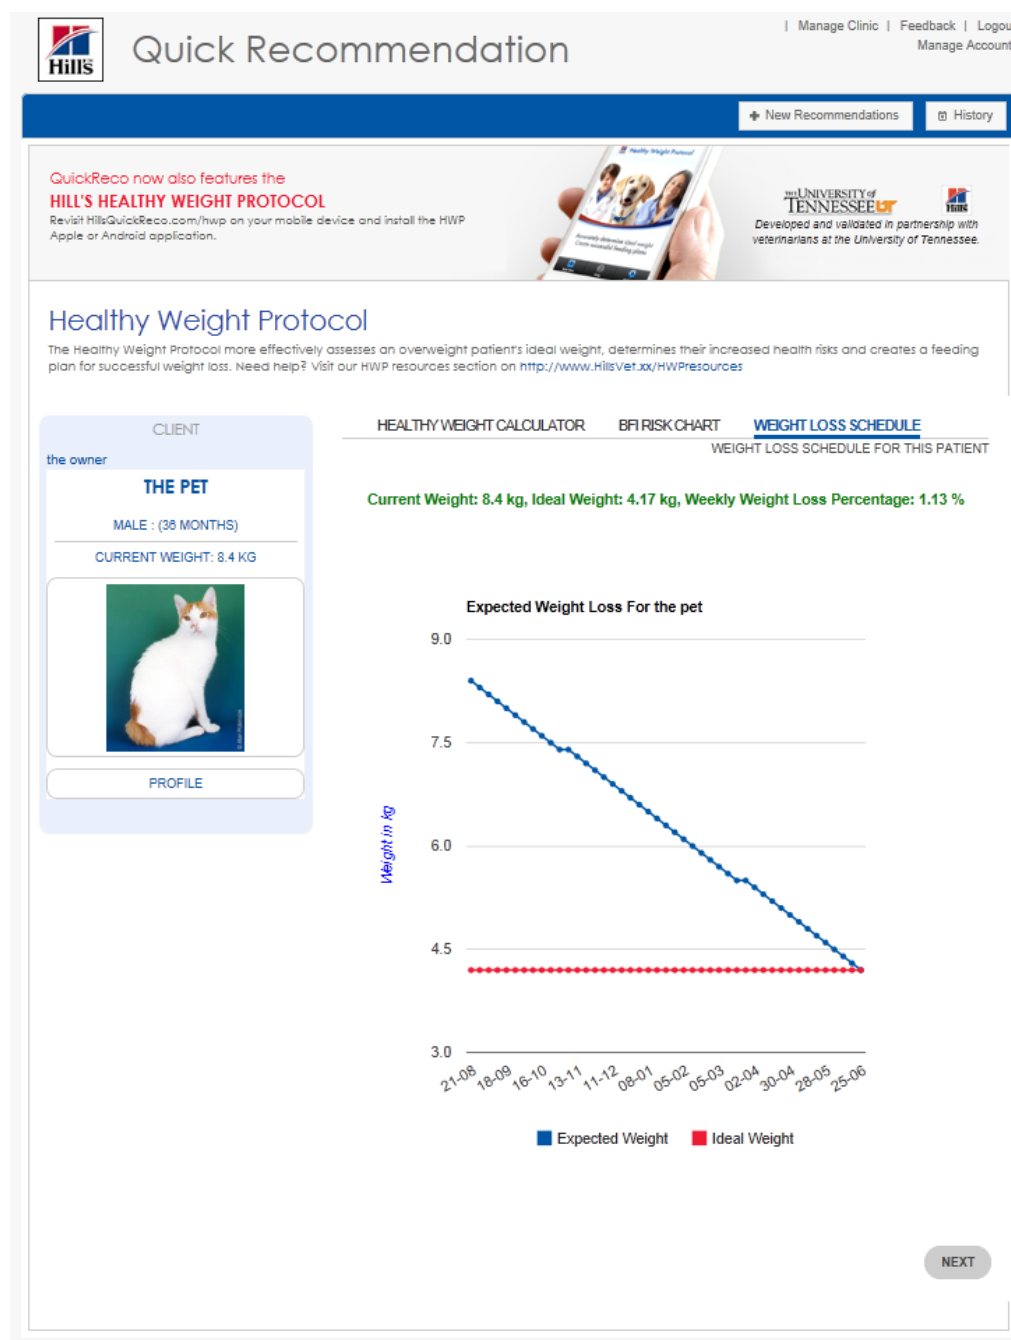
Hill's

Quick Recommendation

| Manage Clinic | Feedback | Logou
Manage Account

New Recommendations
History

QuickReco now also features the
HILL'S HEALTHY WEIGHT PROTOCOL
Revisit HillsQuickReco.com/hwp on your mobile device and install the HWP Apple or Android application.

THE UNIVERSITY of TENNESSEE UT
Hill's
Developed and validated in partnership with veterinarians at the University of Tennessee.

Healthy Weight Protocol

The Healthy Weight Protocol more effectively assesses an overweight patient's ideal weight, determines their increased health risks and creates a feeding plan for successful weight loss. Need help? Visit our HWP resources section on http://www.HillsVet.xx/HWPresources

CLIENT
the owner
THE PET
MALE : (36 MONTHS)
CURRENT WEIGHT: 8.4 KG
PROFILE

HEALTHY WEIGHT CALCULATOR
BFI RISK CHART
WEIGHT LOSS SCHEDULE
WEIGHT LOSS SCHEDULE FOR THIS PATIENT

Current Weight: 8.4 kg, Ideal Weight: 4.17 kg, Weekly Weight Loss Percentage: 1.13 %

Expected Weight Loss For the pet
9.0
7.5
6.0
4.5
3.0
Weight in kg
21-08 18-09 16-10 13-11 11-12 08-01 05-02 05-03 02-04 30-04 28-05 25-06
Expected Weight
Ideal Weight

NEXT